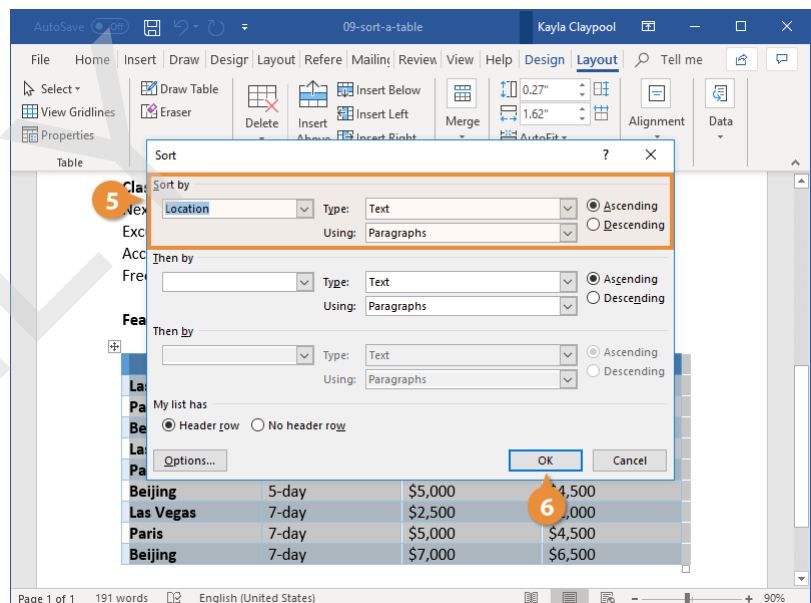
AutoSave Off 09-sort-a-table Kayla Claypool

File Home Insert Draw Design Layout References Mailings Review View Help Design Layout Tell me

Select View Gridlines Properties Table
Draw Table Eraser
Delete
Insert Above
Insert Below Insert Left Insert Right
Merge
0.27" 1.62" AutoFit
Alignment
Data

Clas
Nex
Exc
Acc
Free

Fea

Sort ? ✕

5

Sort by
Location Type: Text Ascending
Using: Paragraphs Descending

Then by
Type: Text Ascending
Using: Paragraphs Descending

Then by
Type: Text Ascending
Using: Paragraphs Descending

My list has
Header row No header row

Options... OK Cancel

6

| Las | | | |
|---|---|---|---|
| Pa | | | |
| Be | | | |
| Las | | | |
| Pa | | | |
| Beijing | 5-day | $5,000 | $4,500 |
| Las Vegas | 7-day | $2,500 | $2,000 |
| Paris | 7-day | $5,000 | $4,500 |
| Beijing | 7-day | $7,000 | $6,500 |

Page 1 of 1 191 words English (United States) 90%